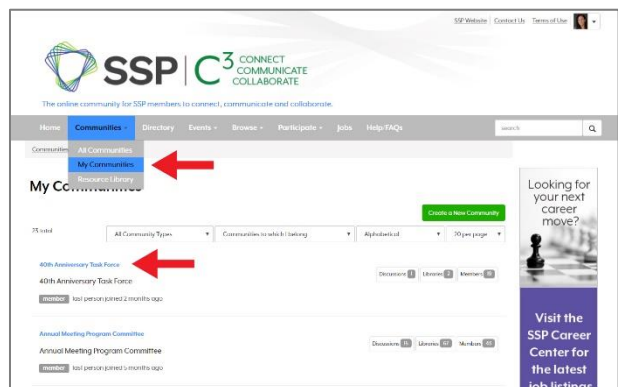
SSP Website | Contact Us | Terms of Use

SSP | $C^3$ CONNECT COMMUNICATE COLLABORATE

The online community for SSP members to connect, communicate and collaborate.

Home | Communities | Directory | Events | Browse | Participate | Jobs | Help/FAQs | search

All Communities
My Communities
Resource Library

Communities

My Comm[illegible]

Create a New Community

25 total | All Community Types | Communities to which I belong | Alphabetical | 20 per page

40th Anniversary Task Force
40th Anniversary Task Force
member last person joined 2 months ago
Discussions 1 | Libraries 2 | Members 9

Annual Meeting Program Committee
Annual Meeting Program Committee
member last person joined 5 months ago
Discussions 15 | Libraries 12 | Members 40

Looking for your next career move?

Visit the SSP Career Center for the latest job listings